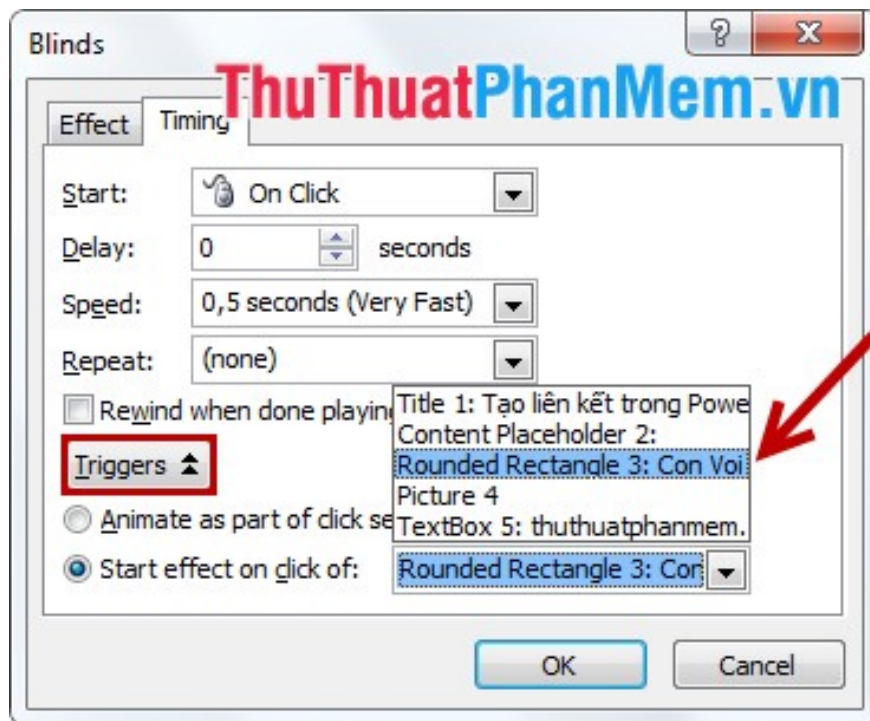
Blinds

?

X

ThuThuatPhanMem.vn

Effect

Timing

Start:

On Click

Delay:

0

seconds

Speed:

0,5 seconds (Very Fast)

Repeat:

(none)

Rewind when done playin

Title 1: Tạo liên kết trong Powe

Content Placeholder 2:

Rounded Rectangle 3: Con Voi

Picture 4

TextBox 5: thuthuatphanmem.

Triggers

Animate as part of click se

Start effect on click of:

Rounded Rectangle 3: Con

OK

Cancel